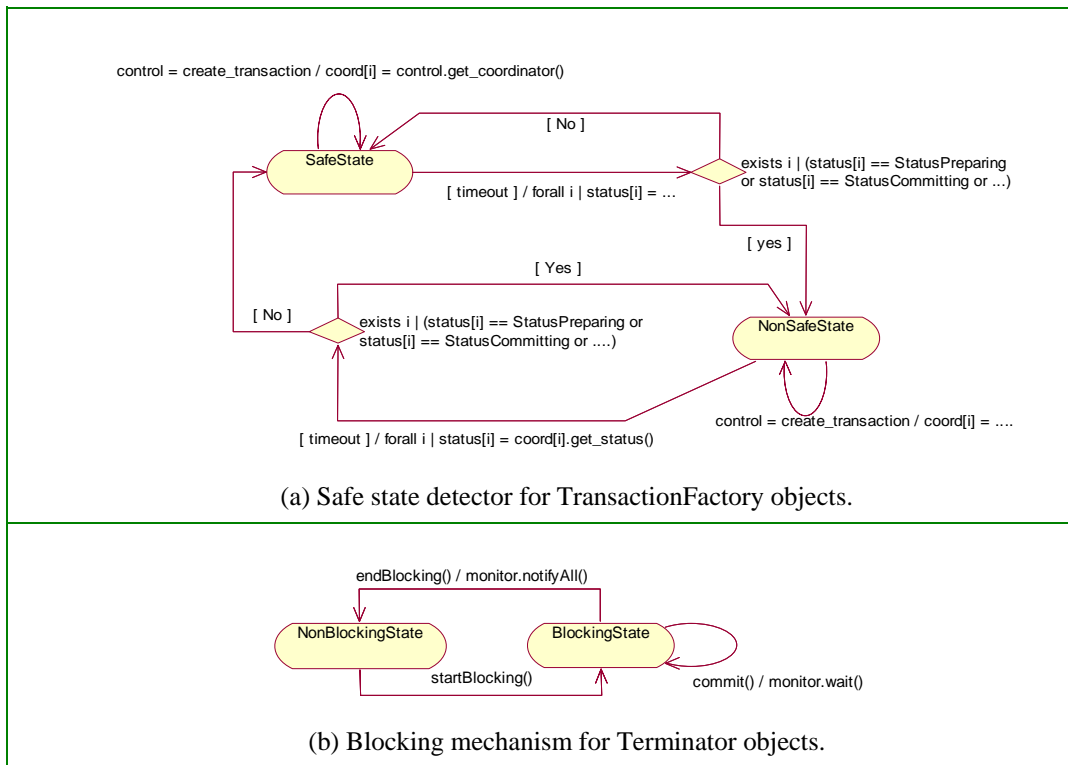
control = create_transaction / coord[i] = control.get_coordinator()

[ No ]

SafeState

exists i | (status[i] == StatusPreparing or status[i] == StatusCommitting or ...)

[ timeout ] / forall i | status[i] = ...

[ yes ]

[ Yes ]

[ No ]

exists i | (status[i] == StatusPreparing or status[i] == StatusCommitting or ....)

NonSafeState

control = create_transaction / coord[i] = ....

[ timeout ] / forall i | status[i] = coord[i].get_status()

(a) Safe state detector for TransactionFactory objects.

endBlocking() / monitor.notifyAll()

NonBlockingState

BlockingState

startBlocking()

commit() / monitor.wait()

(b) Blocking mechanism for Terminator objects.